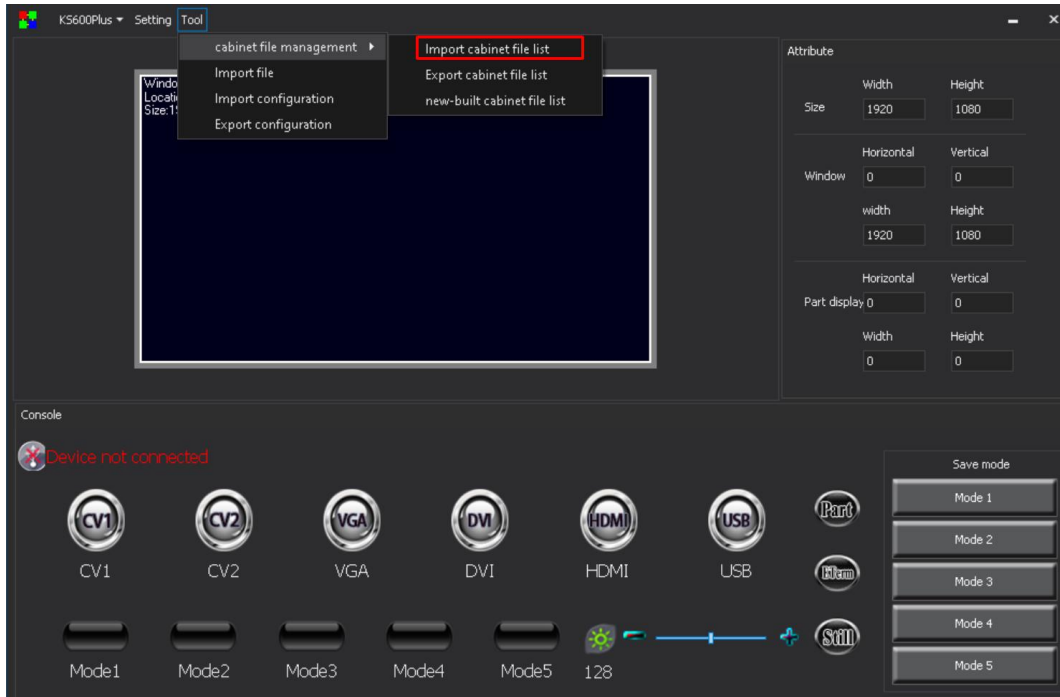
KS600Plus ▾ Setting Tool

cabinet file management ▸
Import file
Import configuration
Export configuration

Import cabinet file list
Export cabinet file list
new-built cabinet file list

Windo
Locati
Size:1

Attribute

| | Width | Height |
|---|---|---|
| Size | 1920 | 1080 |
| | Horizontal | Vertical |
| Window | 0 | 0 |
| | width | Height |
| | 1920 | 1080 |
| | Horizontal | Vertical |
| Part display | 0 | 0 |
| | Width | Height |
| | 0 | 0 |

Console

Device not connected

CV1 CV2 VGA DVI HDMI USB Part Hem Still

CV1 CV2 VGA DVI HDMI USB

Mode1 Mode2 Mode3 Mode4 Mode5 128

Save mode
Mode 1
Mode 2
Mode 3
Mode 4
Mode 5